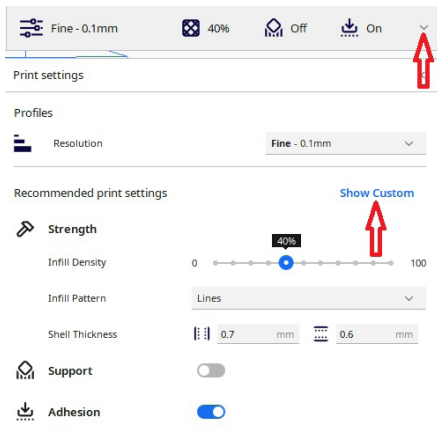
Fine - 0.1mm 40% Off On

Print settings

Profiles

Resolution Fine - 0.1mm

Recommended print settings Show Custom

Strength

Infill Density 0 40% 100

Infill Pattern Lines

Shell Thickness 0.7 mm 0.6 mm

Support

Adhesion